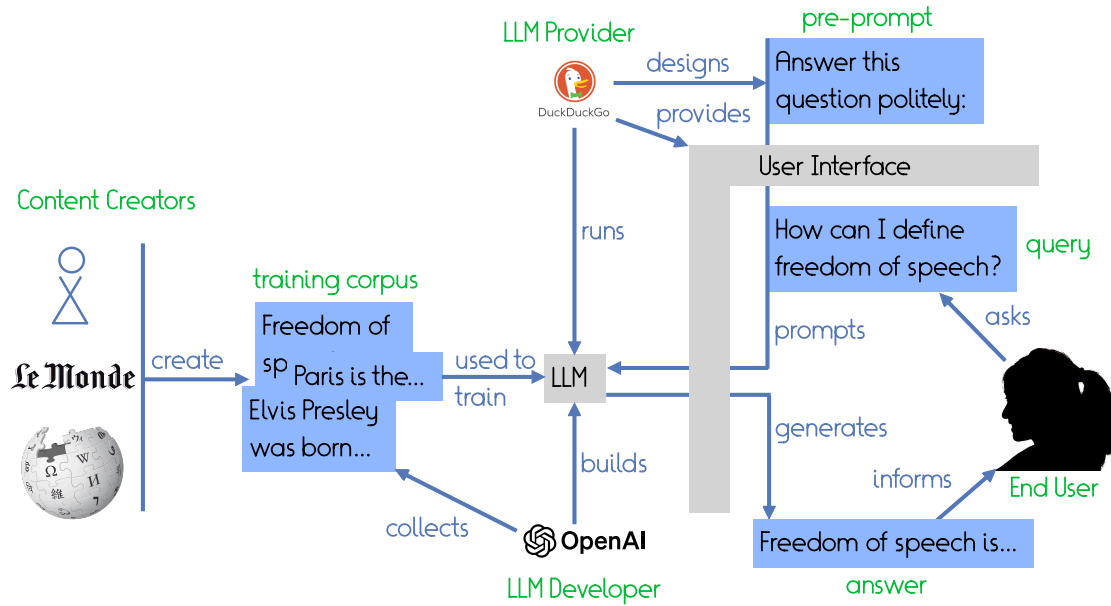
LLM Provider

pre-prompt

DuckDuckGo

designs

Answer this question politely:

provides

User Interface

Content Creators

runs

How can I define freedom of speech?

query

training corpus

asks

Freedom of sp

Paris is the...

prompts

Le Monde

create

used to train

LLM

Elvis Presley was born...

generates

builds

informs

End User

collects

OpenAI

Freedom of speech is...

LLM Developer

answer